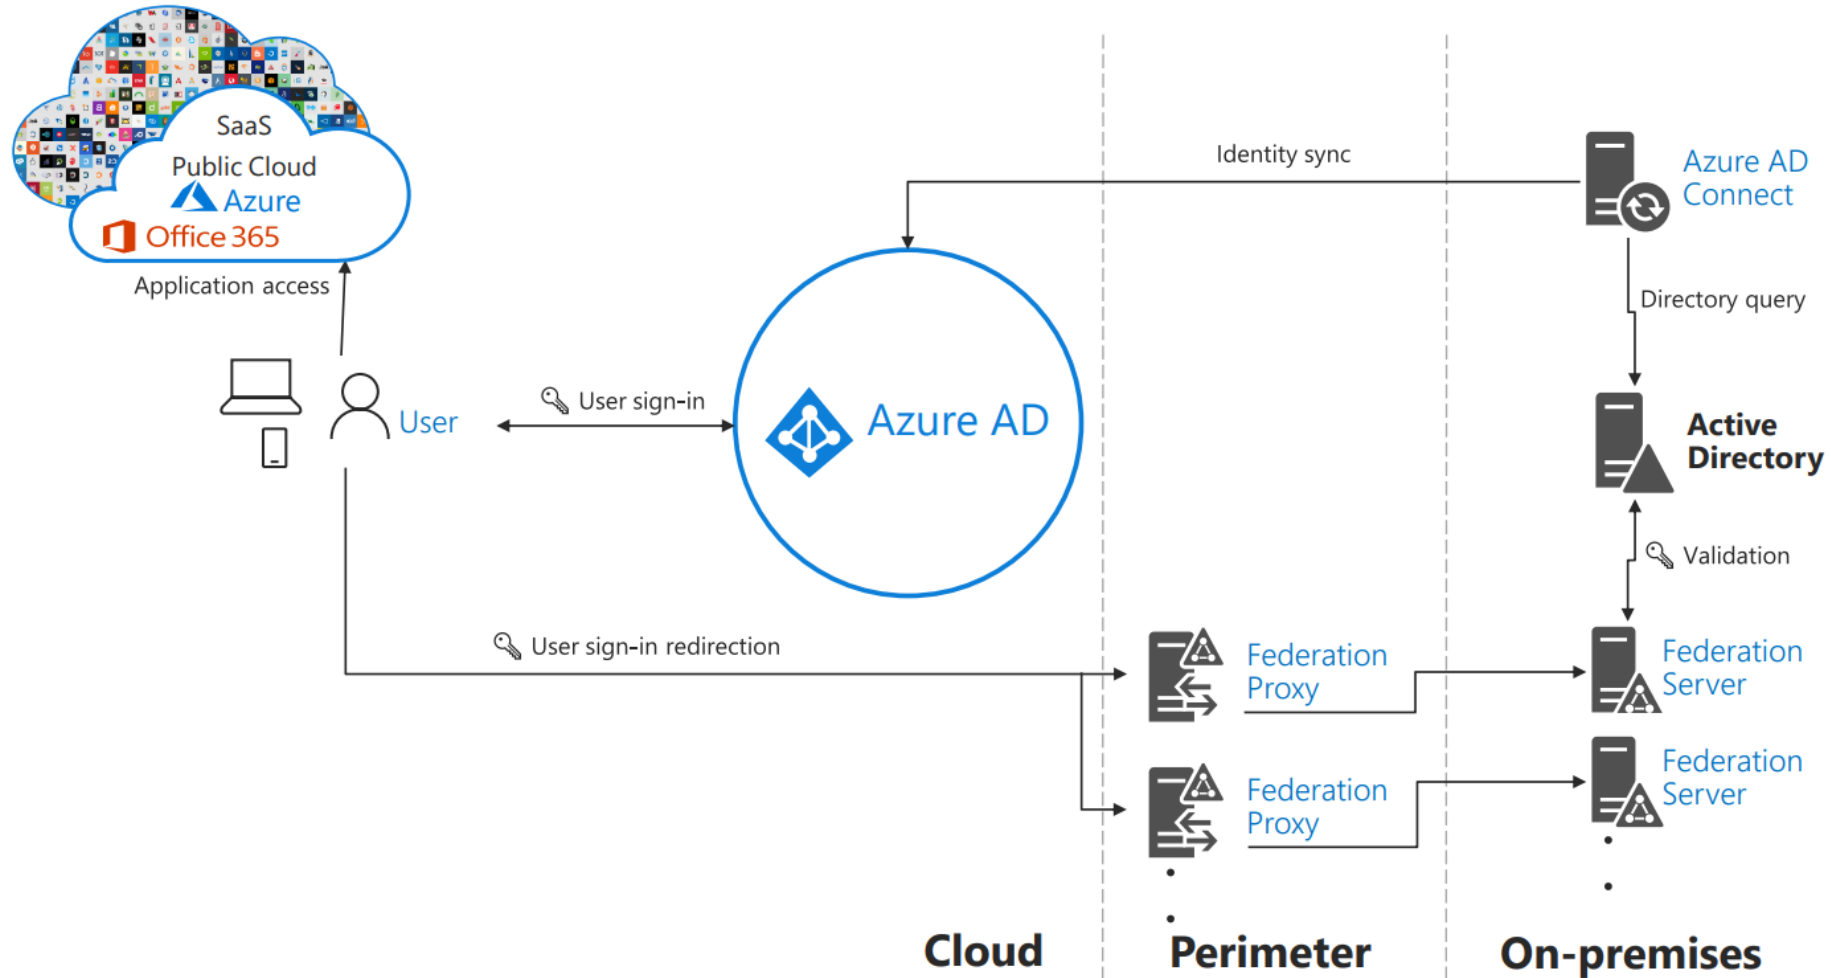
SaaS
Public Cloud
Azure
Office 365

Application access

User

User sign-in

Azure AD

Identity sync

Azure AD Connect

Directory query

Active Directory

Validation

User sign-in redirection

Federation Proxy

Federation Proxy

Federation Server

Federation Server

Cloud

Perimeter

On-premises